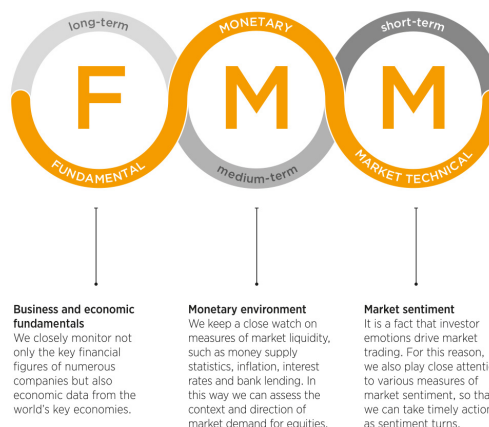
long-term

F

FUNDAMENTAL

MONETARY

M

medium-term

short-term

M

MARKET TECHNICAL

Business and economic fundamentals
We closely monitor not only the key financial figures of numerous companies but also economic data from the world's key economies.

Monetary environment
We keep a close watch on measures of market liquidity, such as money supply statistics, inflation, interest rates and bank lending. In this way we can assess the context and direction of market demand for equities.

Market sentiment
It is a fact that investor emotions drive market trading. For this reason, we also play close attenti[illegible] to various measures of market sentiment, so tha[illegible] we can take timely actio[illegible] as sentiment turns.